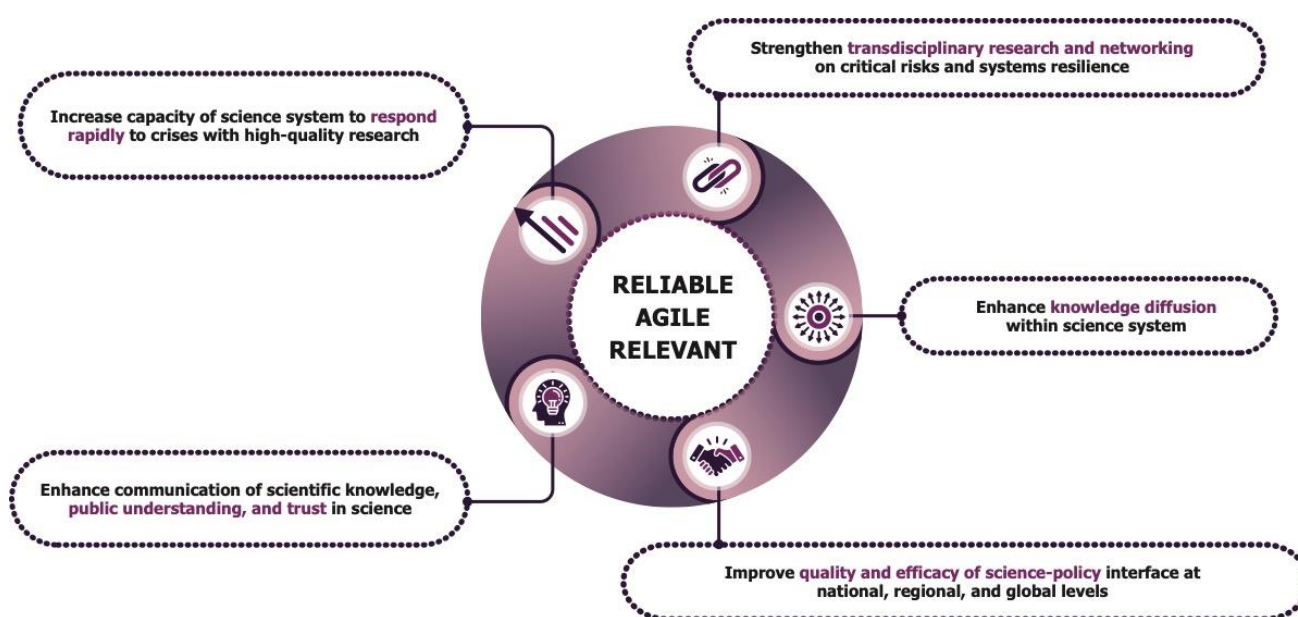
Strengthen transdisciplinary research and networking on critical risks and systems resilience

Increase capacity of science system to respond rapidly to crises with high-quality research

RELIABLE
AGILE
RELEVANT

Enhance knowledge diffusion within science system

Enhance communication of scientific knowledge, public understanding, and trust in science

Improve quality and efficacy of science-policy interface at national, regional, and global levels